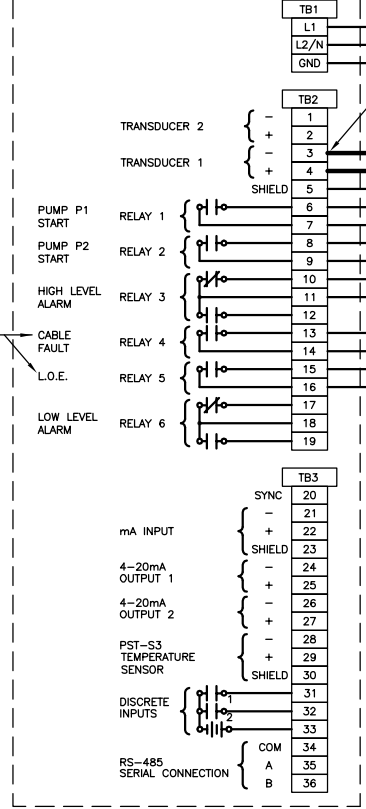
TB1
L1
L2/N
GND

TB2
TRANSDUCER 2
–
1
+
2
TRANSDUCER 1
–
3
+
4
SHIELD
5
PUMP P1 START
RELAY 1
6
7
PUMP P2 START
RELAY 2
8
9
HIGH LEVEL ALARM
RELAY 3
10
11
12
CABLE FAULT
RELAY 4
13
14
L.O.E.
RELAY 5
15
16
LOW LEVEL ALARM
RELAY 6
17
18
19

TB3
SYNC
20
mA INPUT
–
21
+
22
SHIELD
23
4–20mA OUTPUT 1
–
24
+
25
4–20mA OUTPUT 2
–
26
+
27
PST–S3 TEMPERATURE SENSOR
–
28
+
29
SHIELD
30
DISCRETE INPUTS
1
2
31
32
33
RS–485 SERIAL CONNECTION
COM
34
A
35
B
36